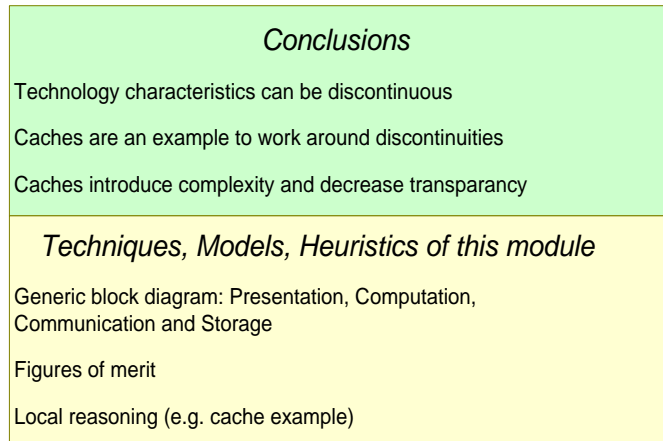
Conclusions

Technology characteristics can be discontinuous

Caches are an example to work around discontinuities

Caches introduce complexity and decrease transparancy

Techniques, Models, Heuristics of this module

Generic block diagram: Presentation, Computation, Communication and Storage

Figures of merit

Local reasoning (e.g. cache example)